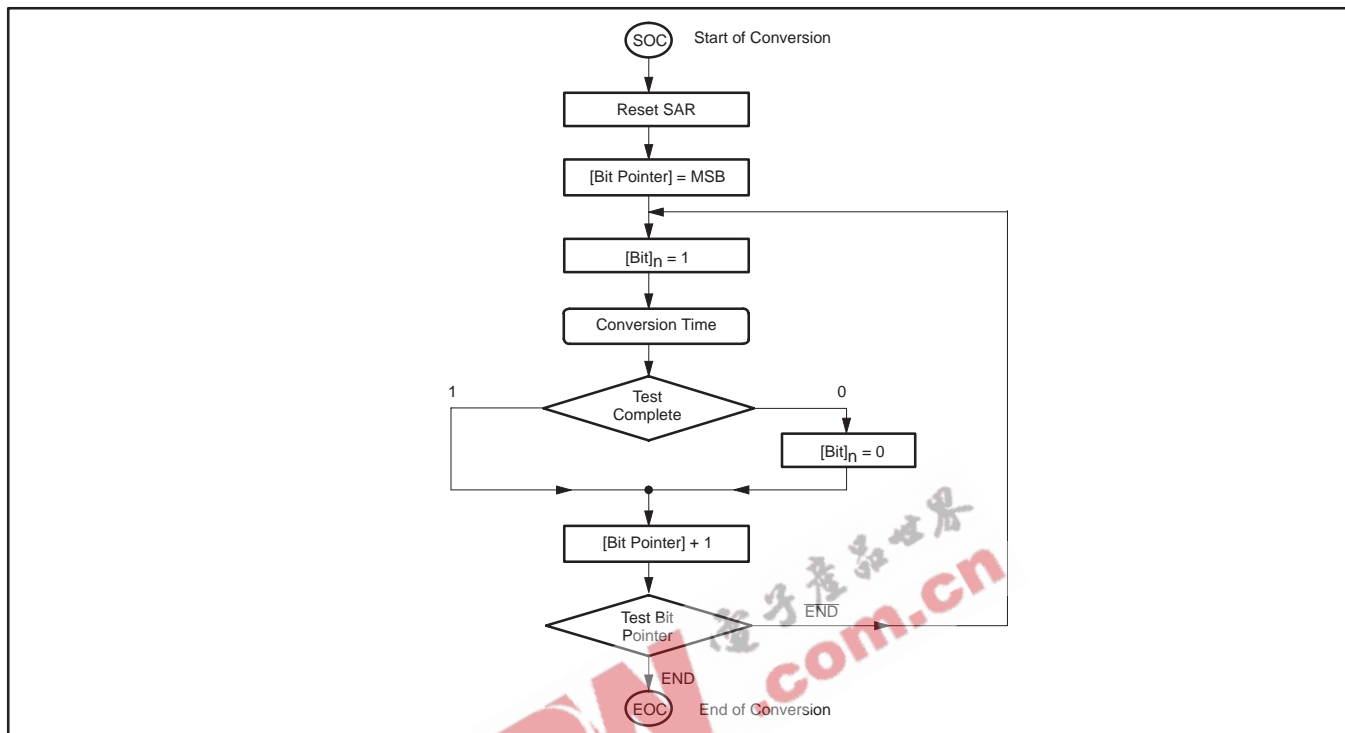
SOC Start of Conversion

Reset SAR

[Bit Pointer] = MSB

$[Bit]_n = 1$

Conversion Time

1

Test Complete

0

$[Bit]_n = 0$

[Bit Pointer] + 1

Test Bit Pointer

END

END

EOC End of Conversion

电子产品世界

.com.cn